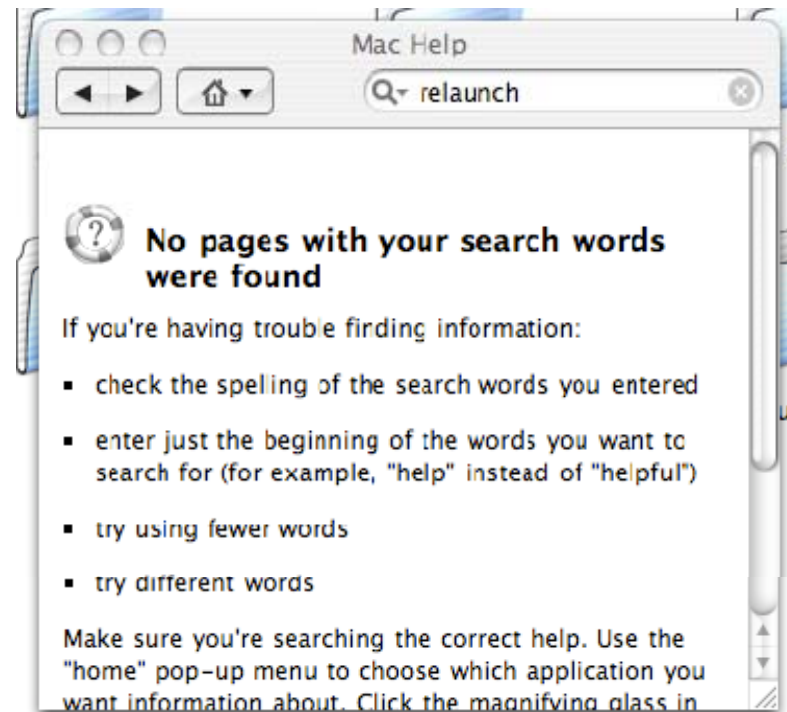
Mac Help

relaunch

No pages with your search words were found

If you're having trouble finding information:

- check the spelling of the search words you entered
- enter just the beginning of the words you want to search for (for example, "help" instead of "helpful")
- try using fewer words
- try different words

Make sure you're searching the correct help. Use the "home" pop-up menu to choose which application you want information about. Click the magnifying glass in